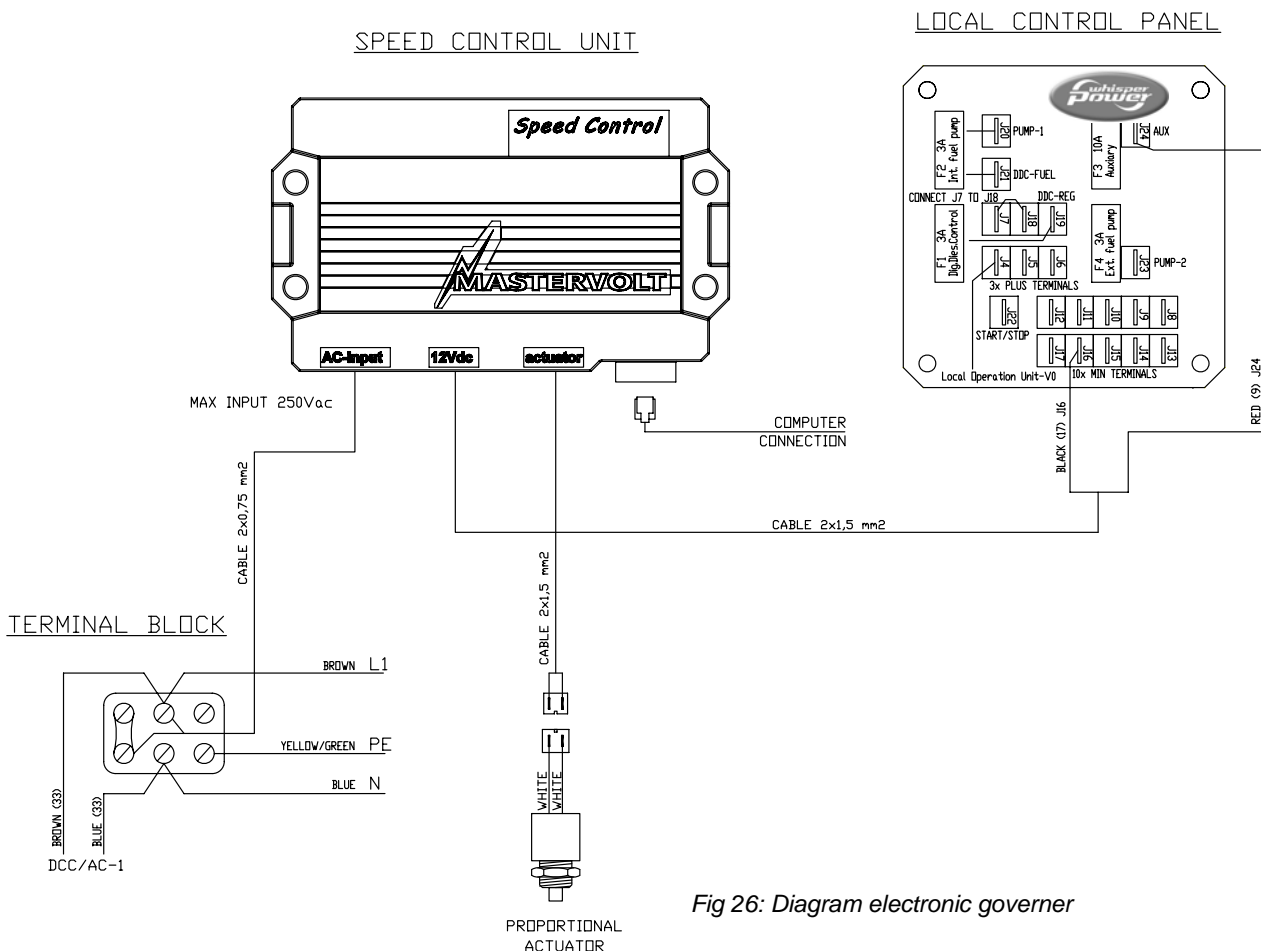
LOCAL CONTROL PANEL

SPEED CONTROL UNIT

Speed Control

MASTERVOLT

AC-input 12Vdc actuator

whisper power

F2 3A Int. fuel pump
J20 PUMP-1
J21 DDC-FUEL
F3 10A Auxlary
J24 AUX
CONNECT J7 TO J18 DDC-REG
J7 J18 J19
F1 3A Dig.Dies.Control
F4 3A Ext. fuel pump
J23 PUMP-2
J4 J5 J6
3x PLUS TERMINALS
J22 START/STOP
J12 J11 J10 J9 J8
J17 J16 J15 J14 J13
Local Operation Unit-V0
10x MIN TERMINALS

MAX INPUT 250Vac

COMPUTER CONNECTION

RED (9) J24

BLACK (17) J16

CABLE 2x1,5 mm2

CABLE 2x0,75 mm2

CABLE 2x1,5 mm2

TERMINAL BLOCK

BROWN L1

YELLOW/GREEN PE

BLUE N

BROWN (33)

BLUE (33)

DCC/AC-1

WHITE WHITE

PROPORTIONAL ACTUATOR

Fig 26: Diagram electronic governer